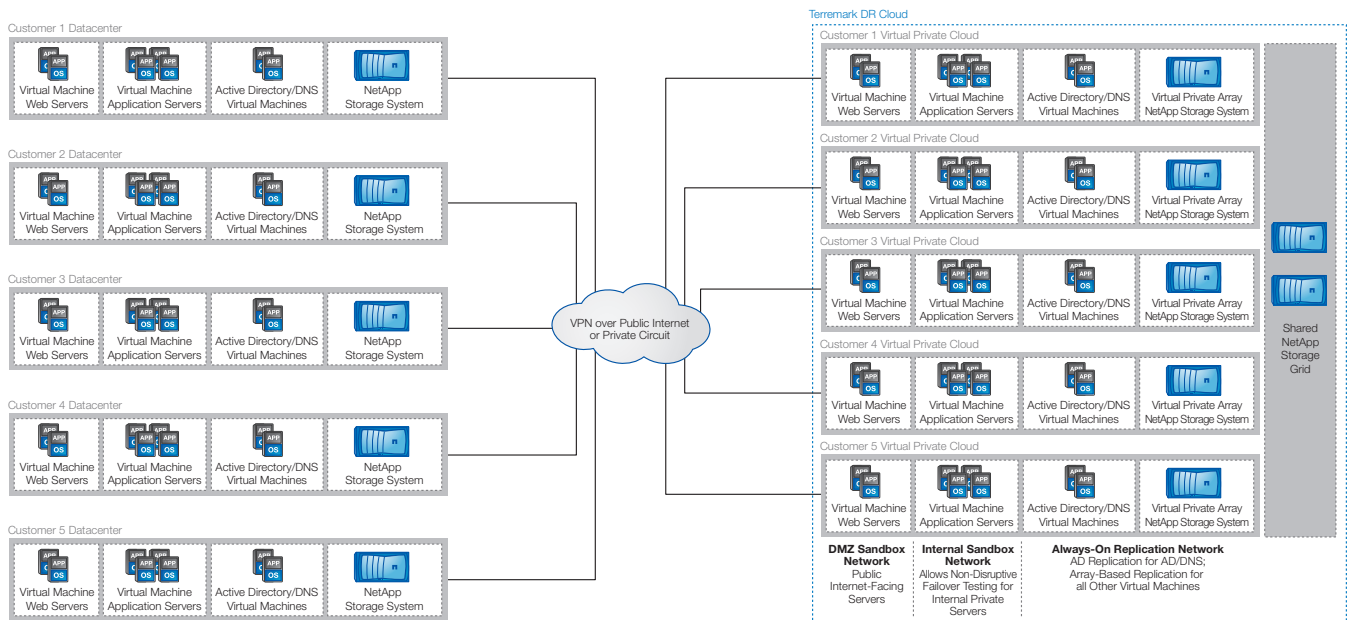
Customer 1 Datacenter

APP OS Virtual Machine Web Servers

APP APP APP OS OS OS Virtual Machine Application Servers

APP OS Active Directory/DNS Virtual Machines

NetApp Storage System

Customer 2 Datacenter

APP OS Virtual Machine Web Servers

APP APP APP OS OS OS Virtual Machine Application Servers

APP OS Active Directory/DNS Virtual Machines

NetApp Storage System

Customer 3 Datacenter

APP OS Virtual Machine Web Servers

APP APP APP OS OS OS Virtual Machine Application Servers

APP OS Active Directory/DNS Virtual Machines

NetApp Storage System

Customer 4 Datacenter

APP OS Virtual Machine Web Servers

APP APP APP OS OS OS Virtual Machine Application Servers

APP OS Active Directory/DNS Virtual Machines

NetApp Storage System

Customer 5 Datacenter

APP OS Virtual Machine Web Servers

APP APP APP OS OS OS Virtual Machine Application Servers

APP OS Active Directory/DNS Virtual Machines

NetApp Storage System

VPN over Public Internet or Private Circuit

Terremark DR Cloud

Customer 1 Virtual Private Cloud

APP OS Virtual Machine Web Servers

APP APP APP OS OS OS Virtual Machine Application Servers

APP OS Active Directory/DNS Virtual Machines

Virtual Private Array NetApp Storage System

Customer 2 Virtual Private Cloud

APP OS Virtual Machine Web Servers

APP APP APP OS OS OS Virtual Machine Application Servers

APP OS Active Directory/DNS Virtual Machines

Virtual Private Array NetApp Storage System

Customer 3 Virtual Private Cloud

APP OS Virtual Machine Web Servers

APP APP APP OS OS OS Virtual Machine Application Servers

APP OS Active Directory/DNS Virtual Machines

Virtual Private Array NetApp Storage System

Customer 4 Virtual Private Cloud

APP OS Virtual Machine Web Servers

APP APP APP OS OS OS Virtual Machine Application Servers

APP OS Active Directory/DNS Virtual Machines

Virtual Private Array NetApp Storage System

Customer 5 Virtual Private Cloud

APP OS Virtual Machine Web Servers

APP APP APP OS OS OS Virtual Machine Application Servers

APP OS Active Directory/DNS Virtual Machines

Virtual Private Array NetApp Storage System

Shared NetApp Storage Grid

**DMZ Sandbox Network**
Public Internet-Facing Servers

**Internal Sandbox Network**
Allows Non-Disruptive Failover Testing for Internal Private Servers

**Always-On Replication Network**
AD Replication for AD/DNS; Array-Based Replication for all Other Virtual Machines